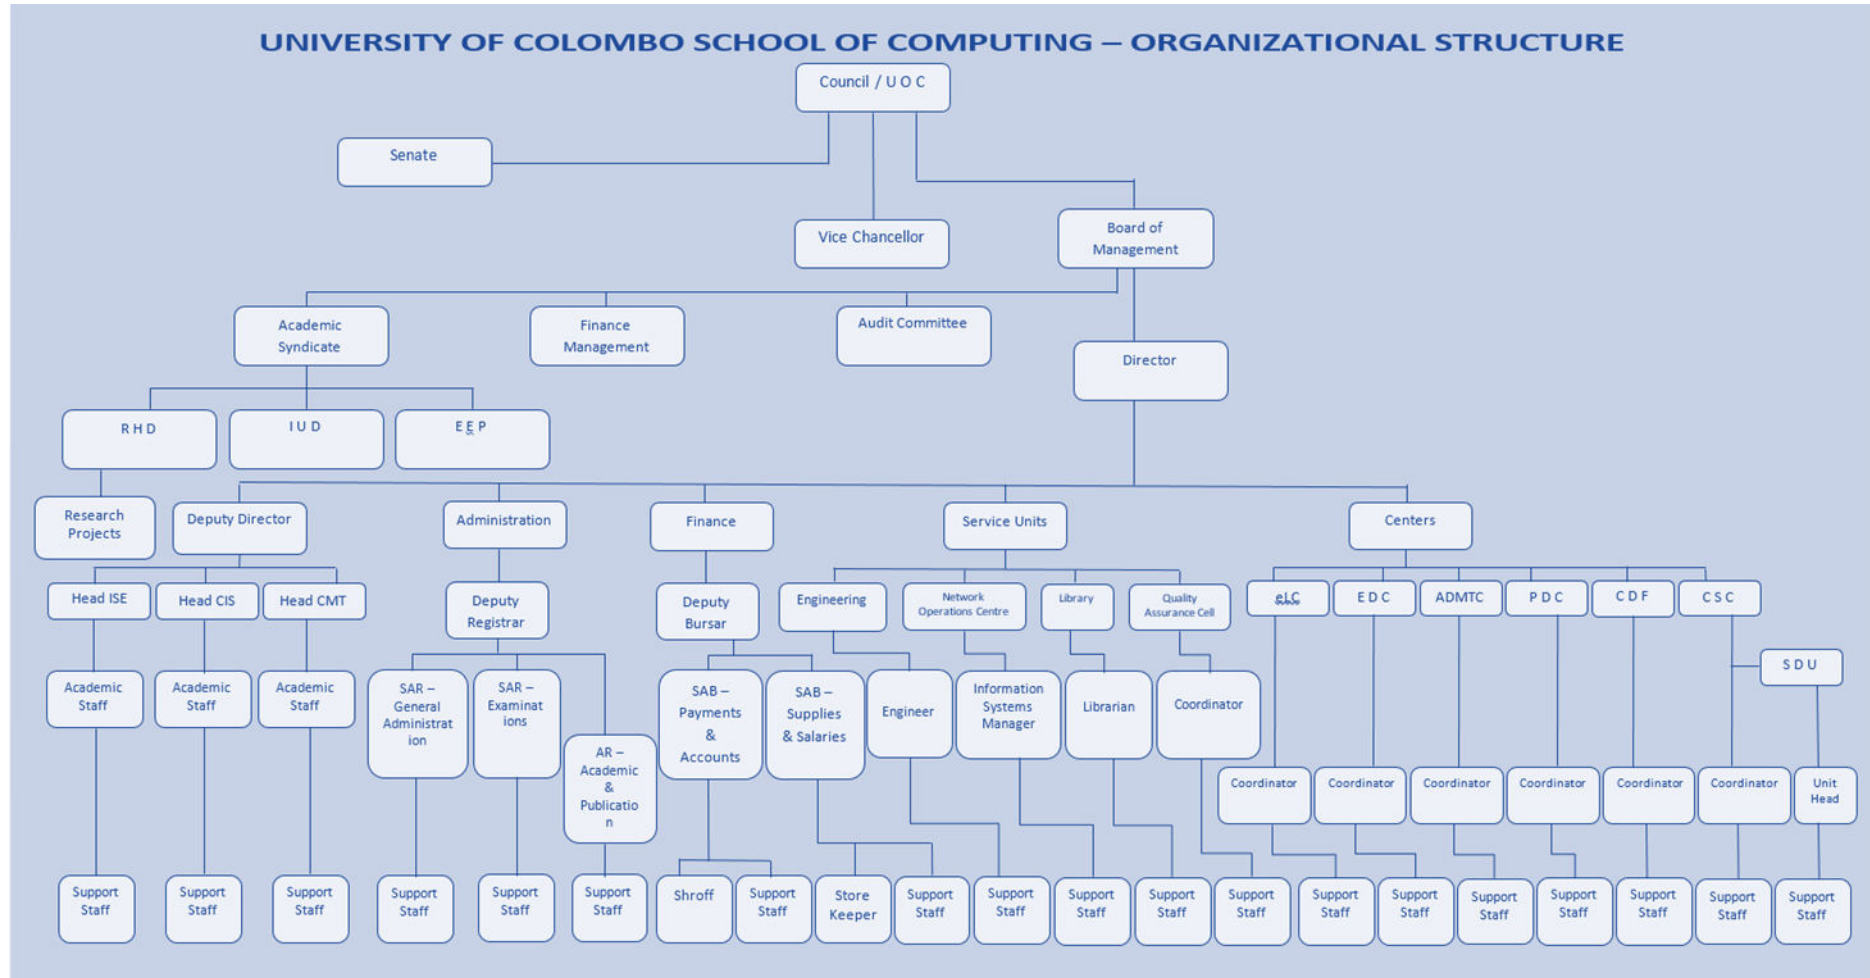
UNIVERSITY OF COLOMBO SCHOOL OF COMPUTING – ORGANIZATIONAL STRUCTURE

Council / U O C

Senate

Vice Chancellor

Board of Management

Academic Syndicate

Finance Management

Audit Committee

Director

R H D

I U D

E E P

Research Projects

Deputy Director

Administration

Finance

Service Units

Centers

Head ISE

Head CIS

Head CMT

Deputy Registrar

Deputy Bursar

Engineering

Network Operations Centre

Library

Quality Assurance Cell

eLC

E D C

ADMTC

P D C

C D F

C S C

S D U

Academic Staff

Academic Staff

Academic Staff

SAR – General Administration

SAR – Examinations

AR – Academic & Publication

SAB – Payments & Accounts

SAB – Supplies & Salaries

Engineer

Information Systems Manager

Librarian

Coordinator

Coordinator

Coordinator

Coordinator

Coordinator

Coordinator

Coordinator

Unit Head

Support Staff

Support Staff

Support Staff

Support Staff

Support Staff

Support Staff

Shroff

Support Staff

Store Keeper

Support Staff

Support Staff

Support Staff

Support Staff

Support Staff

Support Staff

Support Staff

Support Staff

Support Staff

Support Staff

Support Staff

Support Staff